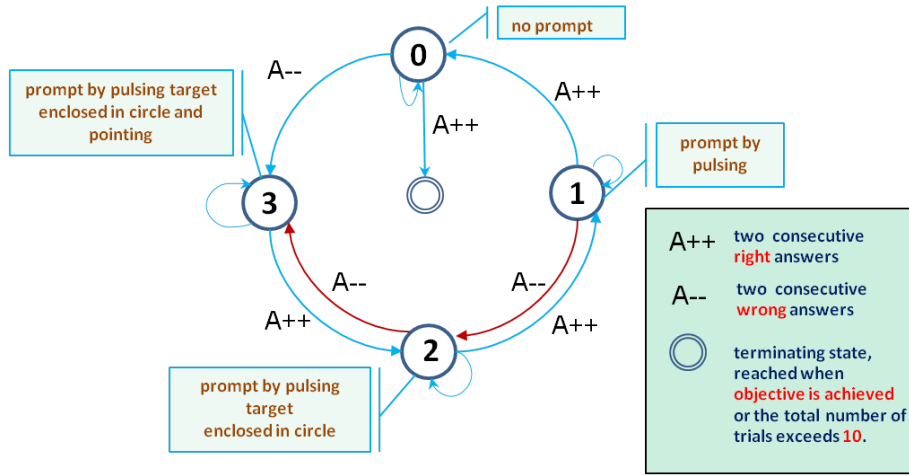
no prompt

0

A--

A++

prompt by pulsing target enclosed in circle and pointing

A++

prompt by pulsing

3

1

A--

A--

A++

A++

2

prompt by pulsing target enclosed in circle

A++ two consecutive right answers

A-- two consecutive wrong answers

terminating state, reached when objective is achieved or the total number of trials exceeds 10.